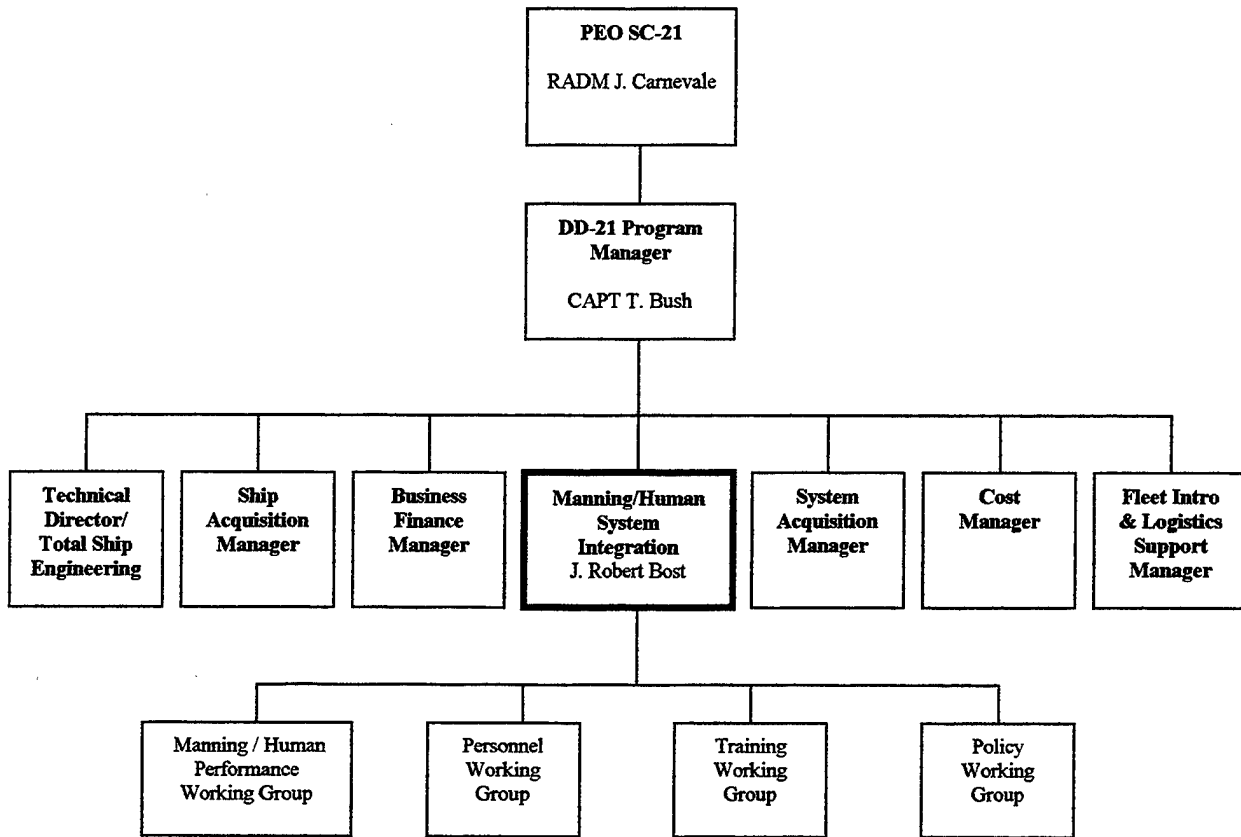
PEO SC-21
RADM J. Carnevale

DD-21 Program Manager
CAPT T. Bush

Technical Director/ Total Ship Engineering

Ship Acquisition Manager

Business Finance Manager

Manning/Human System Integration
J. Robert Bost

System Acquisition Manager

Cost Manager

Fleet Intro & Logistics Support Manager

Manning / Human Performance Working Group

Personnel Working Group

Training Working Group

Policy Working Group